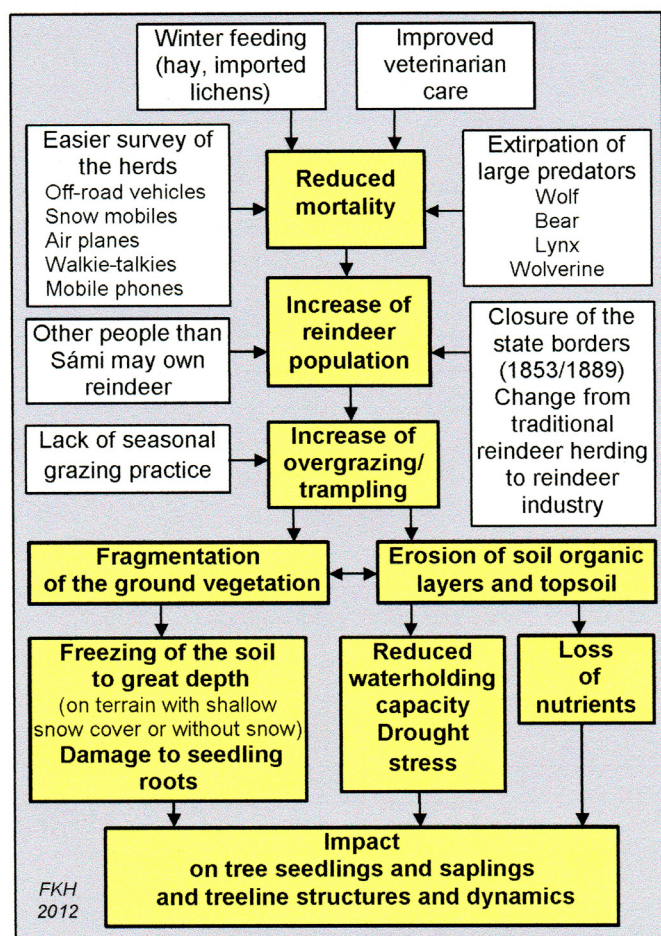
Winter feeding (hay, imported lichens)

Improved veterinarian care

Easier survey of the herds
Off-road vehicles
Snow mobiles
Air planes
Walkie-talkies
Mobile phones

Reduced mortality

Extirpation of large predators
Wolf
Bear
Lynx
Wolverine

Other people than Sámi may own reindeer

Increase of reindeer population

Closure of the state borders (1853/1889)
Change from traditional reindeer herding to reindeer industry

Lack of seasonal grazing practice

Increase of overgrazing/ trampling

Fragmentation of the ground vegetation

Erosion of soil organic layers and topsoil

Freezing of the soil to great depth (on terrain with shallow snow cover or without snow)
Damage to seedling roots

Reduced waterholding capacity
Drought stress

Loss of nutrients

Impact on tree seedlings and saplings and treeline structures and dynamics

FKH
2012